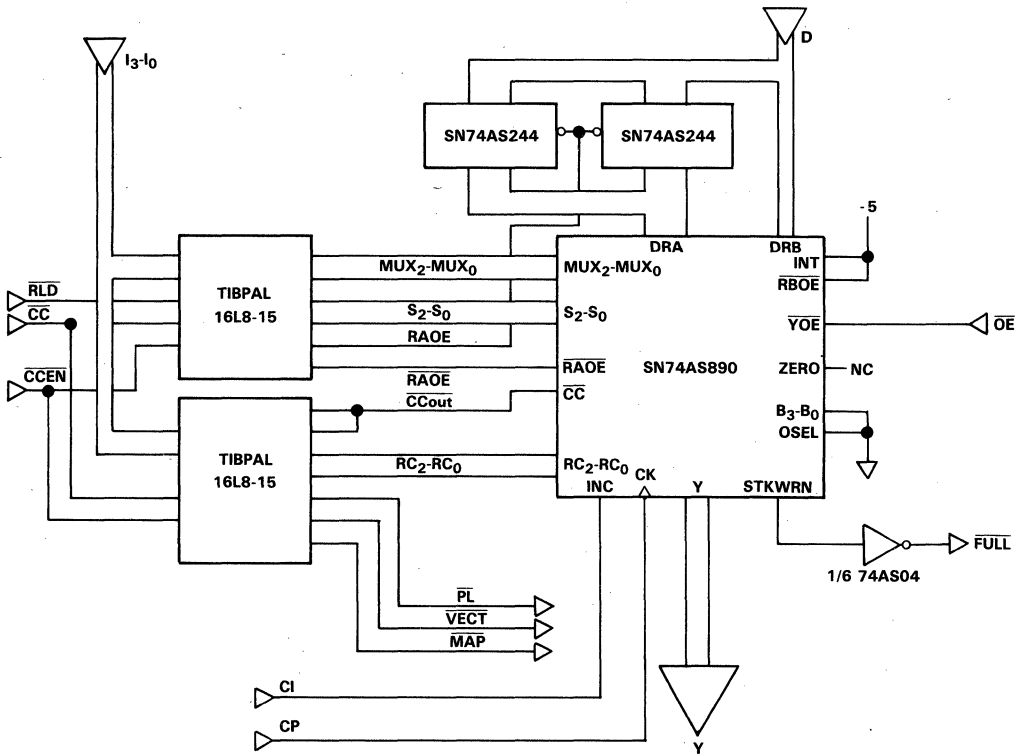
$I_3$-$I_0$

D

SN74AS244

SN74AS244

-5

DRA

DRB

INT

$\overline{RBOE}$

$MUX_2$-$MUX_0$

$MUX_2$-$MUX_0$

$\overline{RLD}$

$\overline{CC}$

TIBPAL 16L8-15

$S_2$-$S_0$

$S_2$-$S_0$

$\overline{YOE}$

$\overline{OE}$

RAOE

$\overline{CCEN}$

$\overline{RAOE}$

SN74AS890

ZERO

NC

$\overline{RAOE}$

$\overline{CCout}$

$\overline{CC}$

$B_3$-$B_0$

OSEL

TIBPAL 16L8-15

$RC_2$-$RC_0$

$RC_2$-$RC_0$

INC

CK

Y

STKWRN

$\overline{FULL}$

1/6 74AS04

$\overline{PL}$

$\overline{VECT}$

$\overline{MAP}$

CI

CP

Y